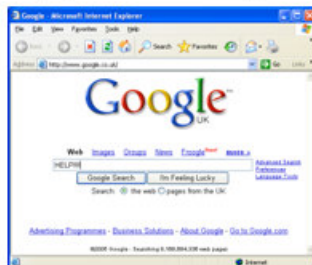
Google - Microsoft Internet Explorer

File Edit View Favorites Tools Help

Back Search Favorites

Address http://www.google.co.uk/ Go Links

Google UK

Web Images Groups News Froogle New! more »

HELP!!!!

Advanced Search Preferences Language Tools

Google Search I'm Feeling Lucky

Search: the web pages from the UK

Advertising Programmes - Business Solutions - About Google - Go to Google.com

©2005 Google - Searching 8,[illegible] web pages

Internet